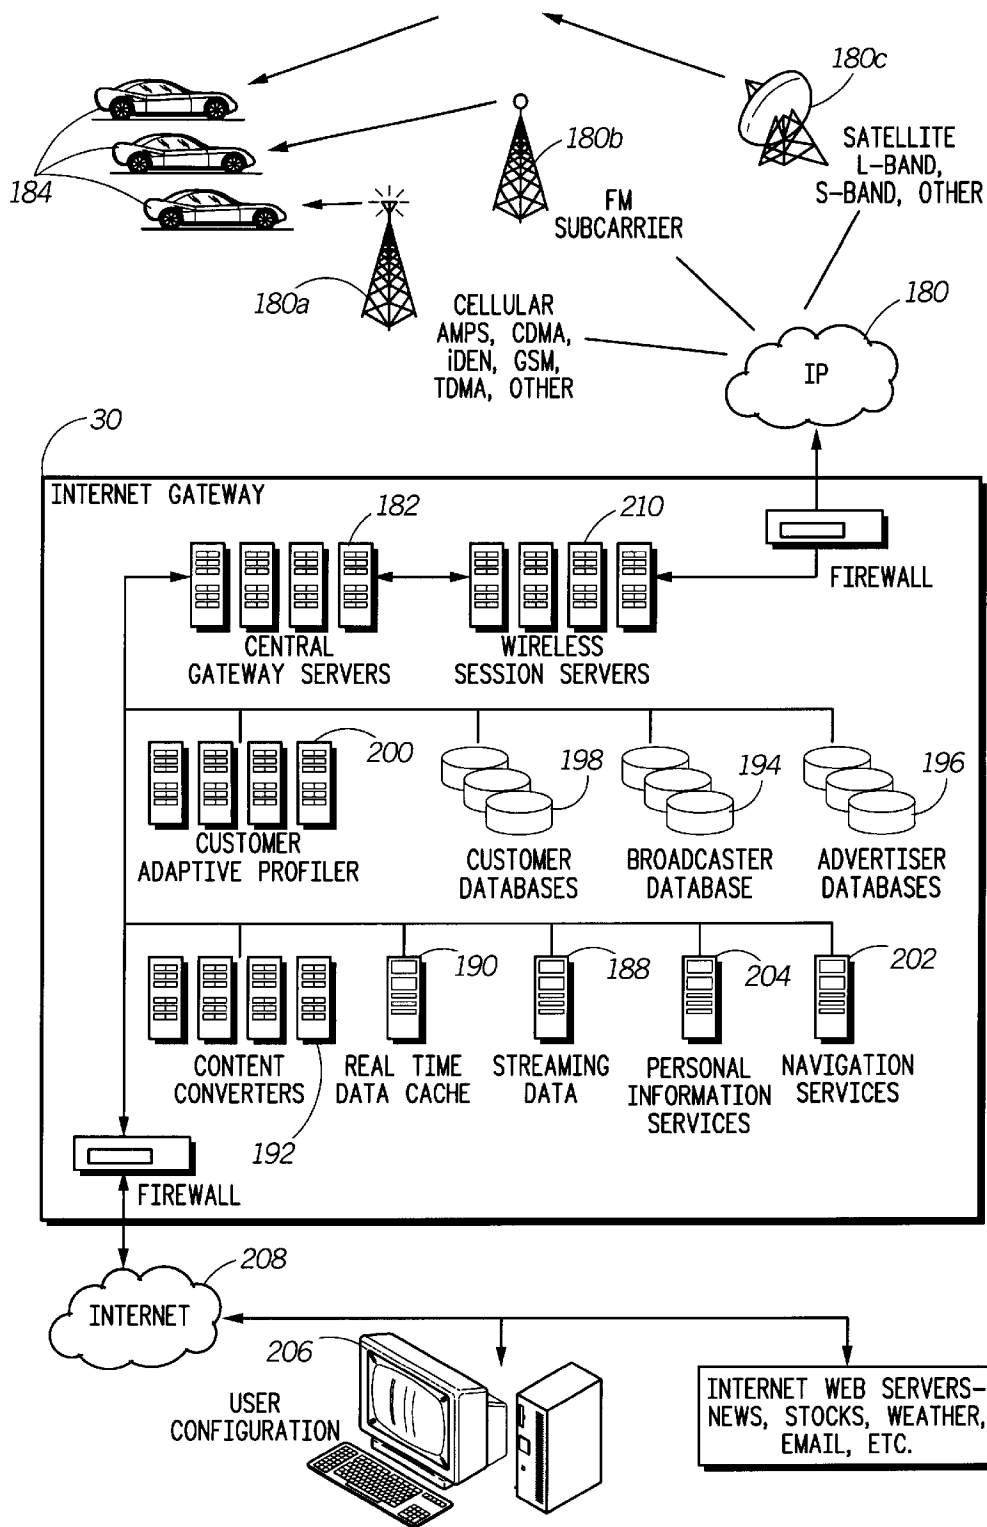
180c

SATELLITE L-BAND, S-BAND, OTHER

180b

FM SUBCARRIER

184

180a

CELLULAR AMPS, CDMA, iDEN, GSM, TDMA, OTHER

180

IP

30

INTERNET GATEWAY

182

210

FIREWALL

CENTRAL GATEWAY SERVERS

WIRELESS SESSION SERVERS

200

198

194

196

CUSTOMER ADAPTIVE PROFILER

CUSTOMER DATABASES

BROADCASTER DATABASE

ADVERTISER DATABASES

190

188

204

202

CONTENT CONVERTERS

REAL TIME DATA CACHE

STREAMING DATA

PERSONAL INFORMATION SERVICES

NAVIGATION SERVICES

192

FIREWALL

208

INTERNET

206

USER CONFIGURATION

INTERNET WEB SERVERS– NEWS, STOCKS, WEATHER, EMAIL, ETC.